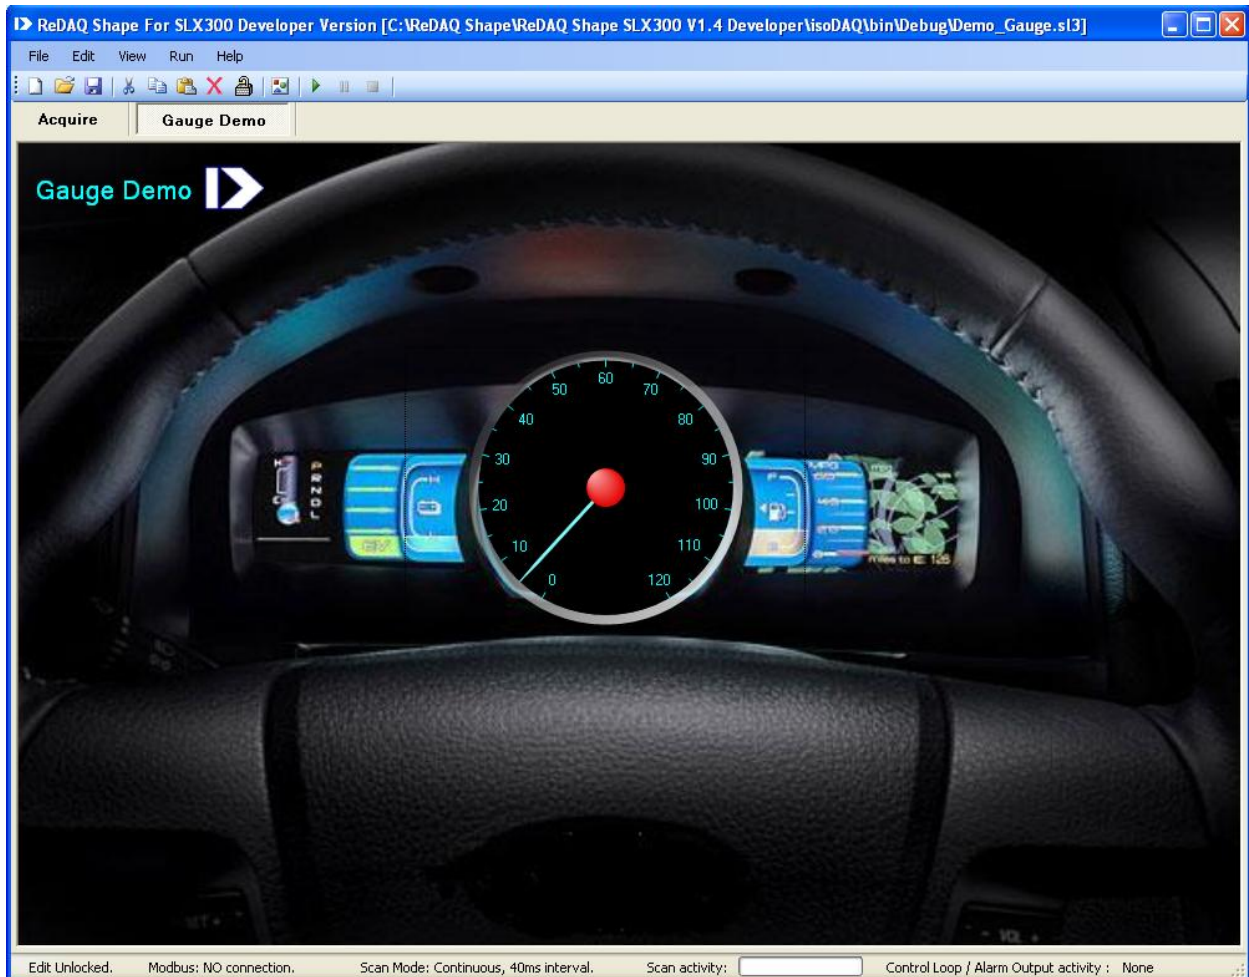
ReDAQ Shape For SLX300 Developer Version [C:\ReDAQ Shape\ReDAQ Shape SLX300 V1.4 Developer\isoDAQ\bin\Debug\Demo_Gauge.sl3]

File Edit View Run Help

Acquire Gauge Demo

Gauge Demo

P R N D L

60 50 70 40 80 30 90 20 100 10 110 0 120

miles to E: 125

Edit Unlocked. Modbus: NO connection. Scan Mode: Continuous, 40ms interval. Scan activity: Control Loop / Alarm Output activity : None